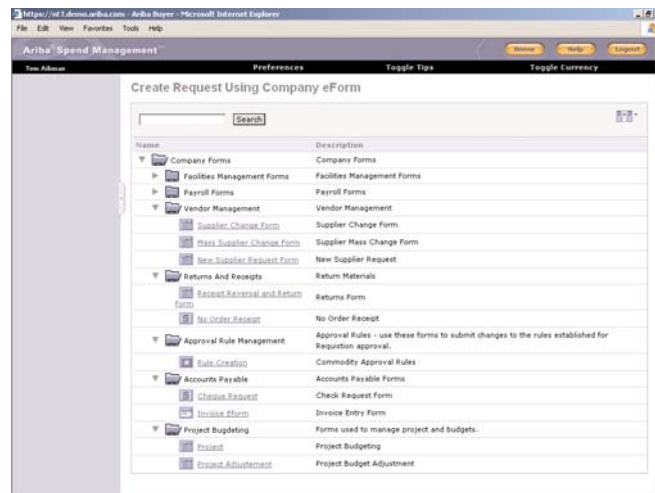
https://nt7.demo.ariba.com - Ariba Buyer - Microsoft Internet Explorer

File Edit View Favorites Tools Help

Ariba Spend Management

Home Help Logout

Tom Aikman

Preferences

Toggle Tips

Toggle Currency

Create Request Using Company eForm

Search

| Name | Description |
|---|---|
| Company Forms | Company Forms |
| Facilities Management Forms | Facilities Management Forms |
| Payroll Forms | Payroll Forms |
| Vendor Management | Vendor Management |
| Supplier Change Form | Supplier Change Form |
| Mass Supplier Change Form | Supplier Mass Change Form |
| New Supplier Request Form | New Supplier Request |
| Returns And Receipts | Return Materials |
| Receipt Reversal and Return Form | Returns Form |
| No Order Receipt | No Order Receipt |
| Approval Rule Management | Approval Rules - use these forms to submit changes to the rules established for Requisition approval. |
| Rule Creation | Commodity Approval Rules |
| Accounts Payable | Accounts Payable Forms |
| Cheque Request | Check Request Form |
| Invoice Eform | Invoice Entry Form |
| Project Budgeting | Forms used to manage project and budgets. |
| Project | Project Budgeting |
| Project Adjustement | Project Budget Adjustment |